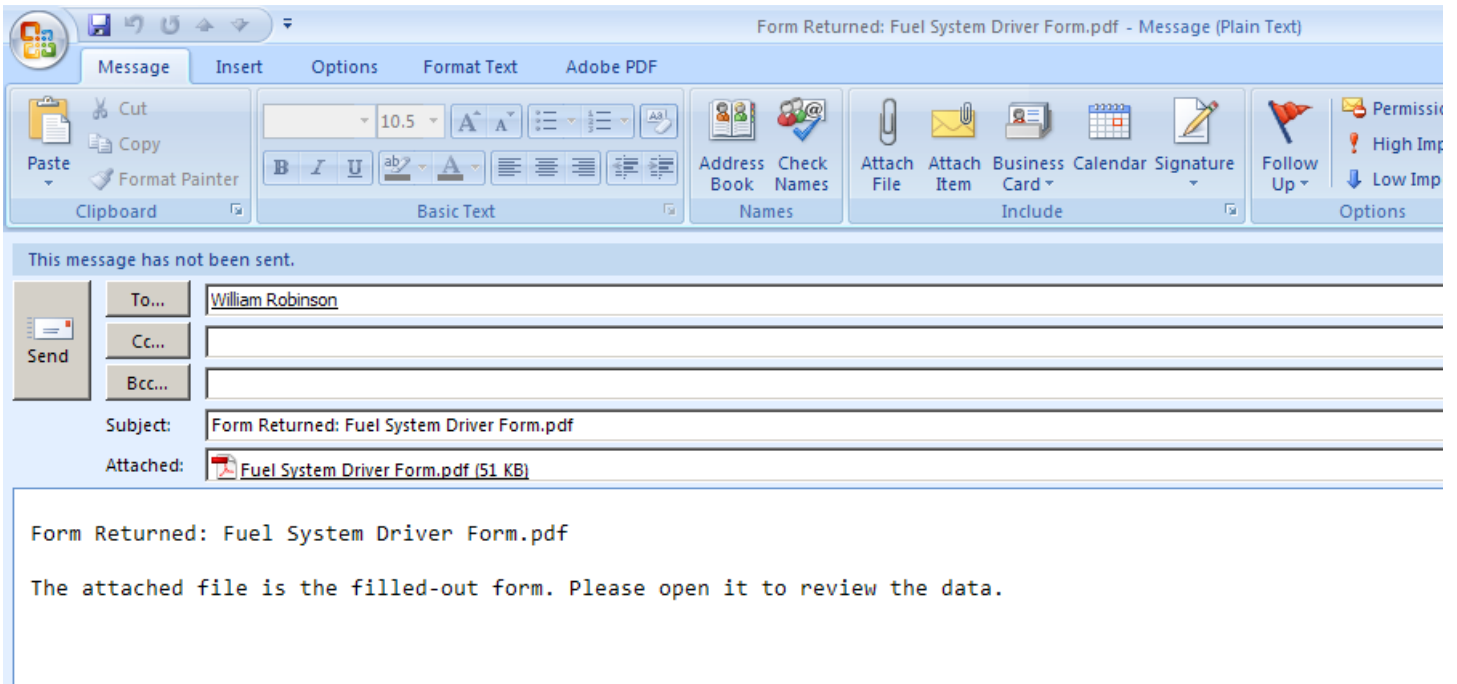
Form Returned: Fuel System Driver Form.pdf - Message (Plain Text)

Message Insert Options Format Text Adobe PDF

Paste
Cut
Copy
Format Painter
Clipboard

10.5
B I U
Basic Text

Address Book
Check Names
Names

Attach File
Attach Item
Business Card
Calendar
Signature
Include

Follow Up
Permissio
High Imp
Low Imp
Options

This message has not been sent.

Send
To... William Robinson
Cc...
Bcc...
Subject: Form Returned: Fuel System Driver Form.pdf
Attached: Fuel System Driver Form.pdf (51 KB)

Form Returned: Fuel System Driver Form.pdf

The attached file is the filled-out form. Please open it to review the data.